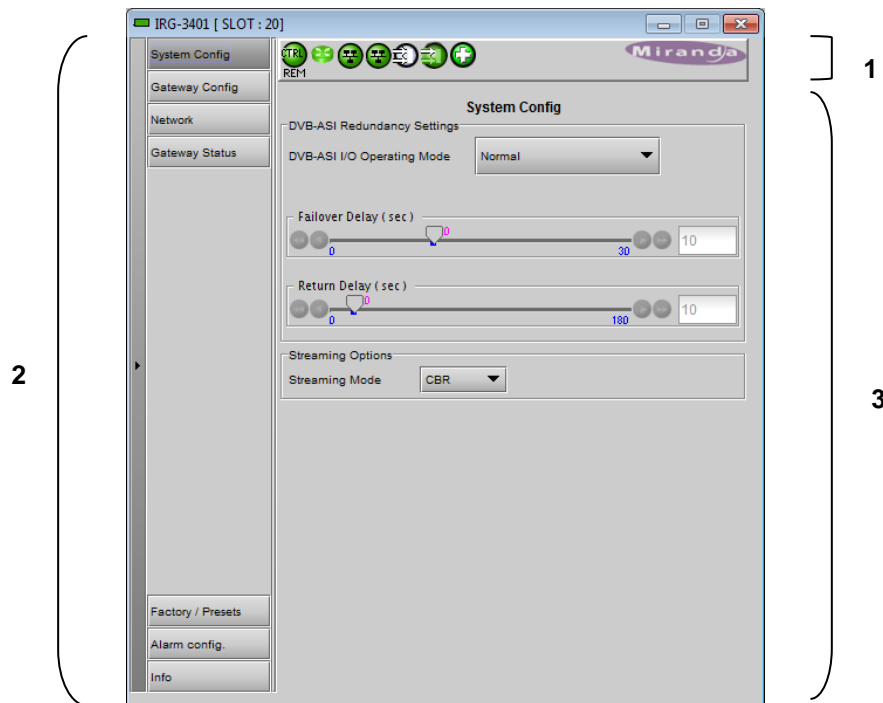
IRG-3401 [ SLOT : 20]

System Config
Gateway Config
Network
Gateway Status

CTRL
REM

Miranda

1

System Config

DVB-ASI Redundancy Settings
DVB-ASI I/O Operating Mode Normal

Failover Delay ( sec )
0
0 30
10

Return Delay ( sec )
0
0 180
10

Streaming Options
Streaming Mode CBR

2

3

Factory / Presets
Alarm config.
Info